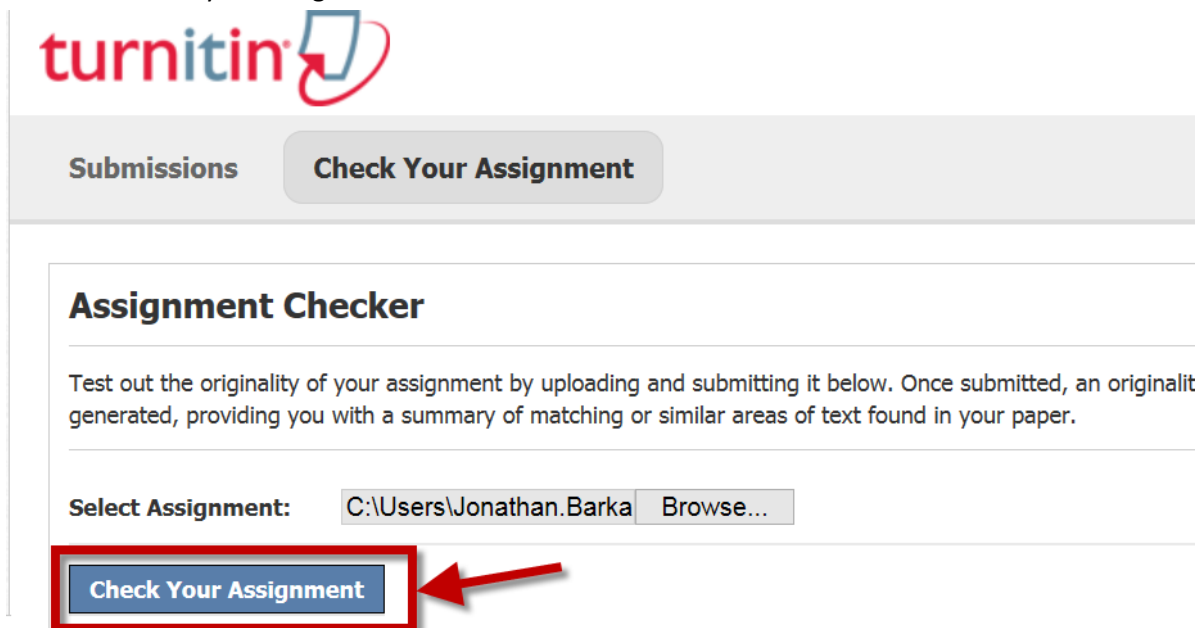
turnitin

Submissions

Check Your Assignment

Assignment Checker

Test out the originality of your assignment by uploading and submitting it below. Once submitted, an originalit generated, providing you with a summary of matching or similar areas of text found in your paper.

Select Assignment: C:\Users\Jonathan.Barka Browse...

Check Your Assignment